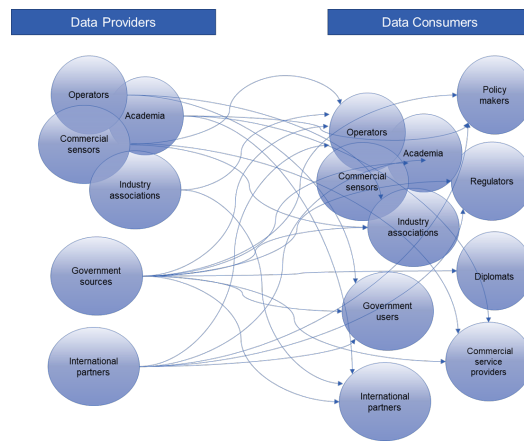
Data Providers

Data Consumers

Operators

Academia

Commercial sensors

Industry associations

Government sources

International partners

Operators

Academia

Commercial sensors

Industry associations

Government users

International partners

Policy makers

Regulators

Diplomats

Commercial service providers